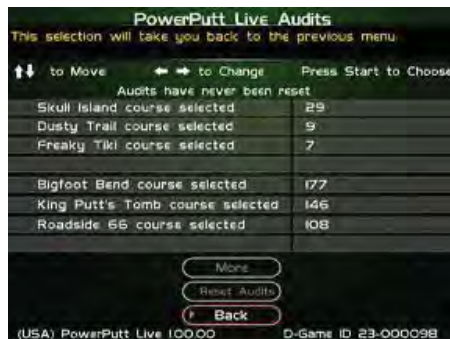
PowerPutt Live Audits
This selection will take you back to the previous menu

↑↓ to Move ← → to Change Press Start to Choose

Audits have never been reset

| | |
|---|---|
| Skull Island course selected | 29 |
| Dusty Trail course selected | 9 |
| Freaky Tiki course selected | 7 |
| | |
| Bigfoot Bend course selected | 177 |
| King Putt's Tomb course selected | 146 |
| Roadside 66 course selected | 108 |
| | |

More

Reset Audits

Back

(USA) PowerPutt Live 100.00 D-Game ID 23-000098